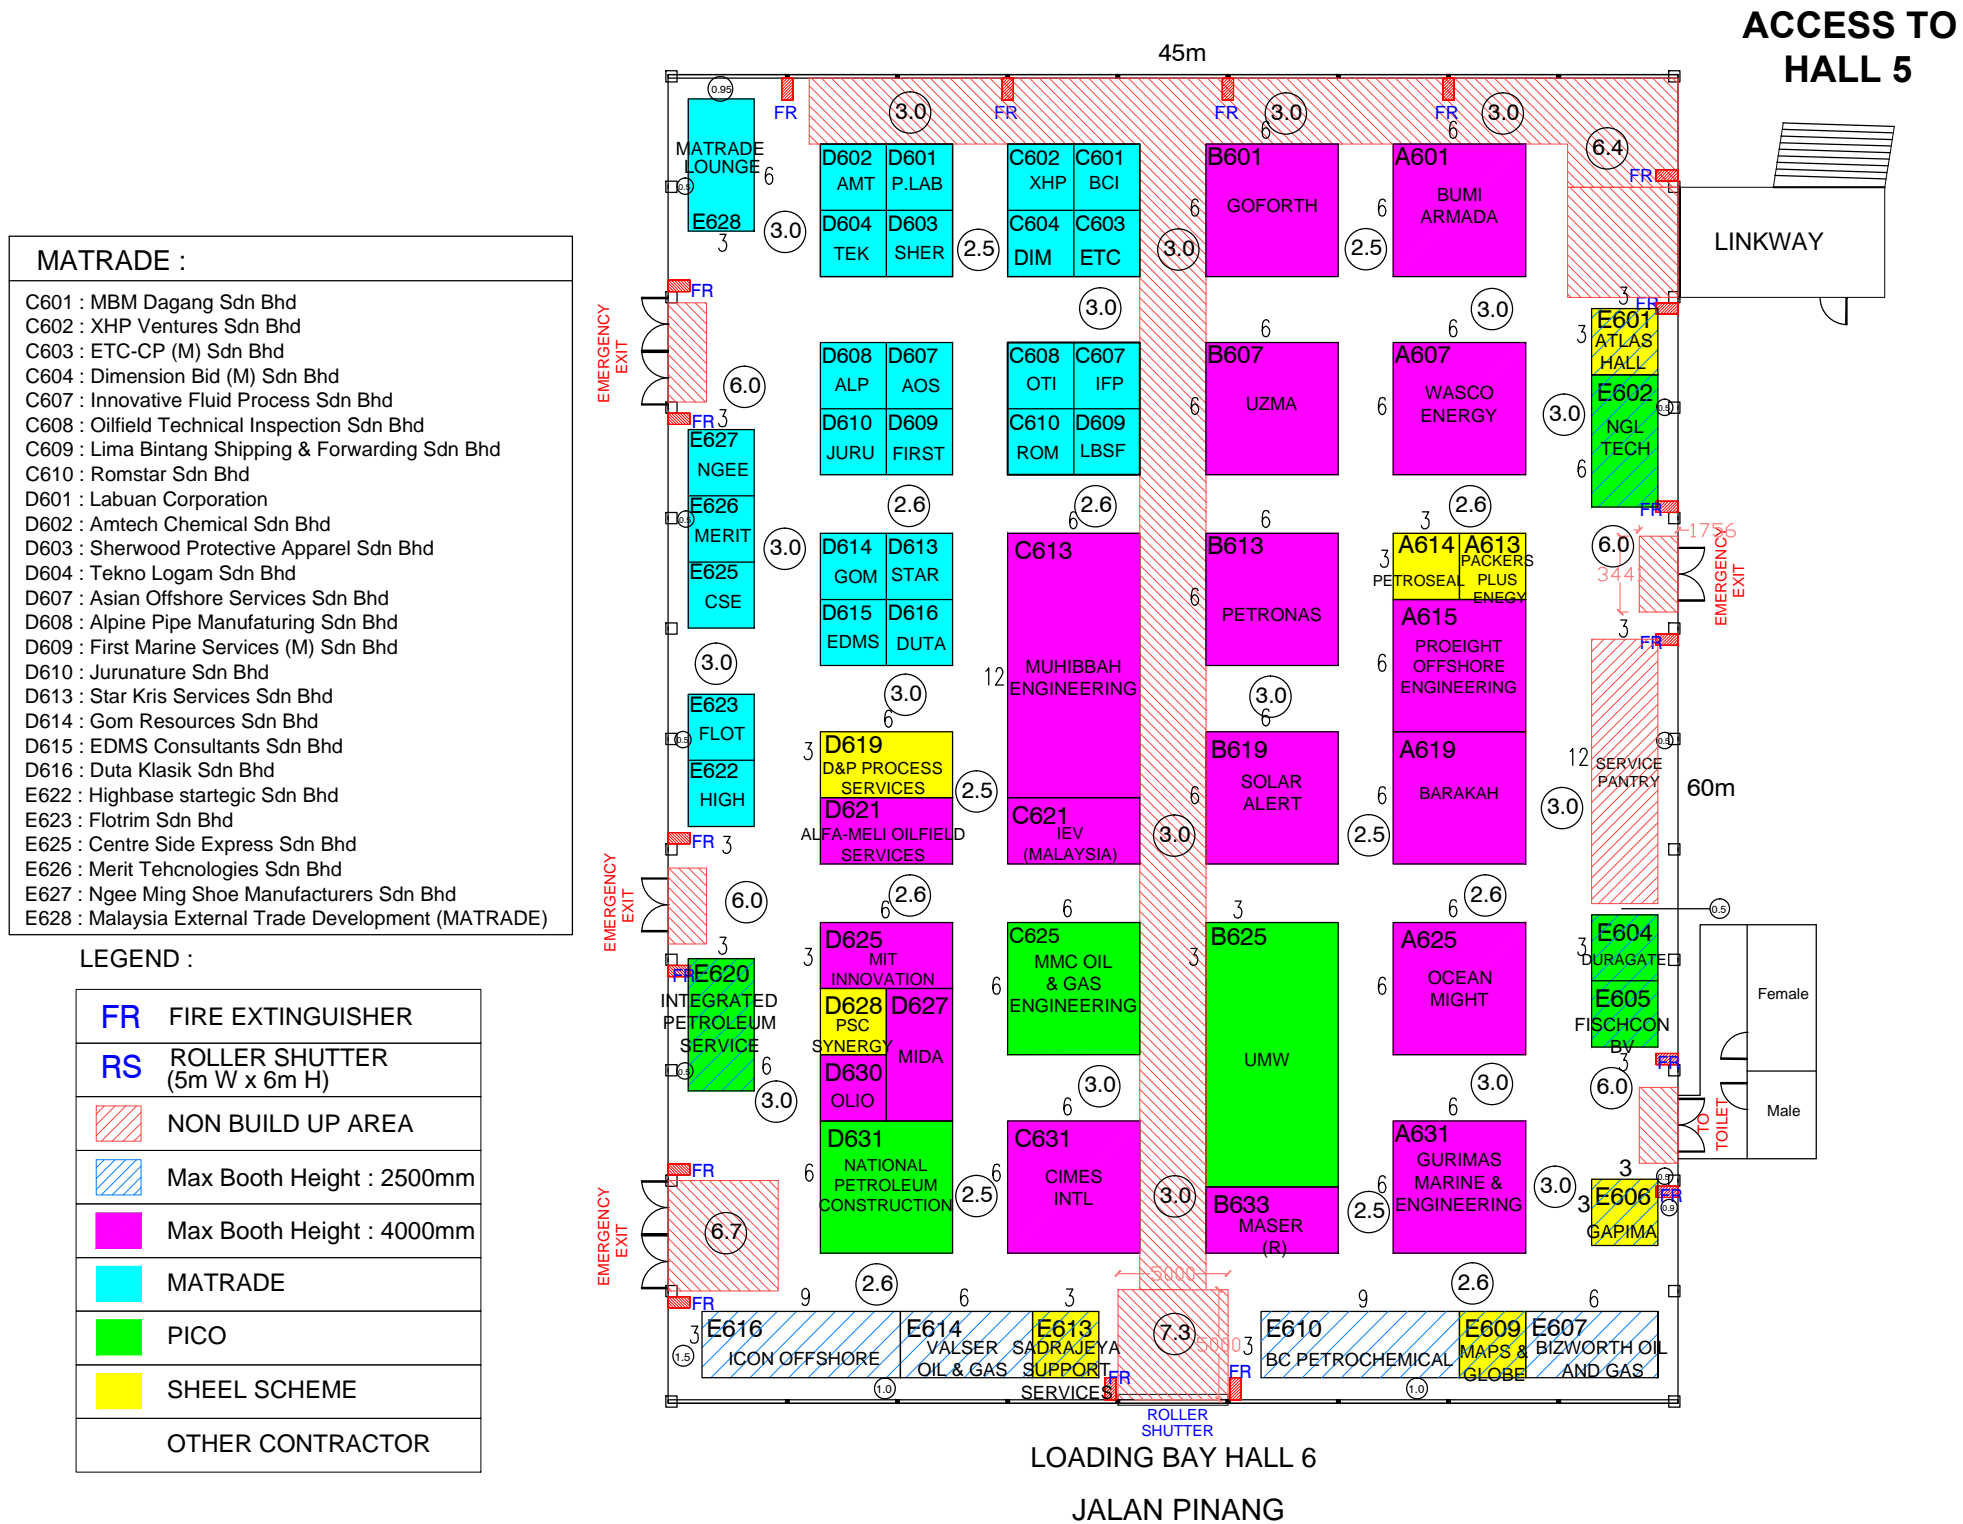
ACCESS TO HALL 5

45m

MATRADE :

C601 : MBM Dagang Sdn Bhd
C602 : XHP Ventures Sdn Bhd
C603 : ETC-CP (M) Sdn Bhd
C604 : Dimension Bid (M) Sdn Bhd
C607 : Innovative Fluid Process Sdn Bhd
C608 : Oilfield Technical Inspection Sdn Bhd
C609 : Lima Bintang Shipping & Forwarding Sdn Bhd
C610 : Romstar Sdn Bhd
D601 : Labuan Corporation
D602 : Amtech Chemical Sdn Bhd
D603 : Sherwood Protective Apparel Sdn Bhd
D604 : Tekno Logam Sdn Bhd
D607 : Asian Offshore Services Sdn Bhd
D608 : Alpine Pipe Manufaturing Sdn Bhd
D609 : First Marine Services (M) Sdn Bhd
D610 : Jurunature Sdn Bhd
D613 : Star Kris Services Sdn Bhd
D614 : Gom Resources Sdn Bhd
D615 : EDMS Consultants Sdn Bhd
D616 : Duta Klasik Sdn Bhd
E622 : Highbase startegic Sdn Bhd
E623 : Flotrim Sdn Bhd
E625 : Centre Side Express Sdn Bhd
E626 : Merit Tehcnologies Sdn Bhd
E627 : Ngee Ming Shoe Manufacturers Sdn Bhd
E628 : Malaysia External Trade Development (MATRADE)

LEGEND :

| FR | FIRE EXTINGUISHER |
|---|---|
| RS | ROLLER SHUTTER (5m W x 6m H) |
| | NON BUILD UP AREA |
| | Max Booth Height : 2500mm |
| | Max Booth Height : 4000mm |
| | MATRADE |
| | PICO |
| | SHEEL SCHEME |
| | OTHER CONTRACTOR |

MATRADE LOUNGE
E628
D602 AMT
D601 P.LAB
D604 TEK
D603 SHER
C602 XHP
C601 BCI
C604 DIM
C603 ETC
B601 GOFORTH
A601 BUMI ARMADA
LINKWAY
D608 ALP
D607 AOS
D610 JURU
D609 FIRST
C608 OTI
C607 IFP
C610 ROM
C609 LBSF
B607 UZMA
A607 WASCO ENERGY
E601 ATLAS HALL
E602 NGL TECH
E627 NGEE
E626 MERIT
E625 CSE
D614 GOM
D613 STAR
D615 EDMS
D616 DUTA
C613 MUHIBBAH ENGINEERING
B613 PETRONAS
A614 PETROSEAL
A613 PACKERS PLUS ENEGY
A615 PROEIGHT OFFSHORE ENGINEERING
E623 FLOT
E622 HIGH
D619 D&P PROCESS SERVICES
D621 ALFA-MELI OILFIELD SERVICES
C621 IEV (MALAYSIA)
B619 SOLAR ALERT
A619 BARAKAH
SERVICE PANTRY
60m
E620 INTEGRATED PETROLEUM SERVICE
D625 MIT INNOVATION
D628 PSC SYNERGY
D627 MIDA
D630 OLIO
C625 MMC OIL & GAS ENGINEERING
B625 UMW
A625 OCEAN MIGHT
E604 DURAGATE
E605 FISCHCON BV
Female
Male
TOILET
D631 NATIONAL PETROLEUM CONSTRUCTION
C631 CIMES INTL
B633 MASER (R)
A631 GURIMAS MARINE & ENGINEERING
E606 GAPIMA
E616 ICON OFFSHORE
E614 VALSER OIL & GAS
E613 SADRAJEYA SUPPORT SERVICES
E610 BC PETROCHEMICAL
E609 MAPS & GLOBE
E607 BIZWORTH OIL AND GAS
EMERGENCY EXIT
EMERGENCY EXIT
EMERGENCY EXIT
EMERGENCY EXIT
FR
ROLLER SHUTTER
LOADING BAY HALL 6
JALAN PINANG